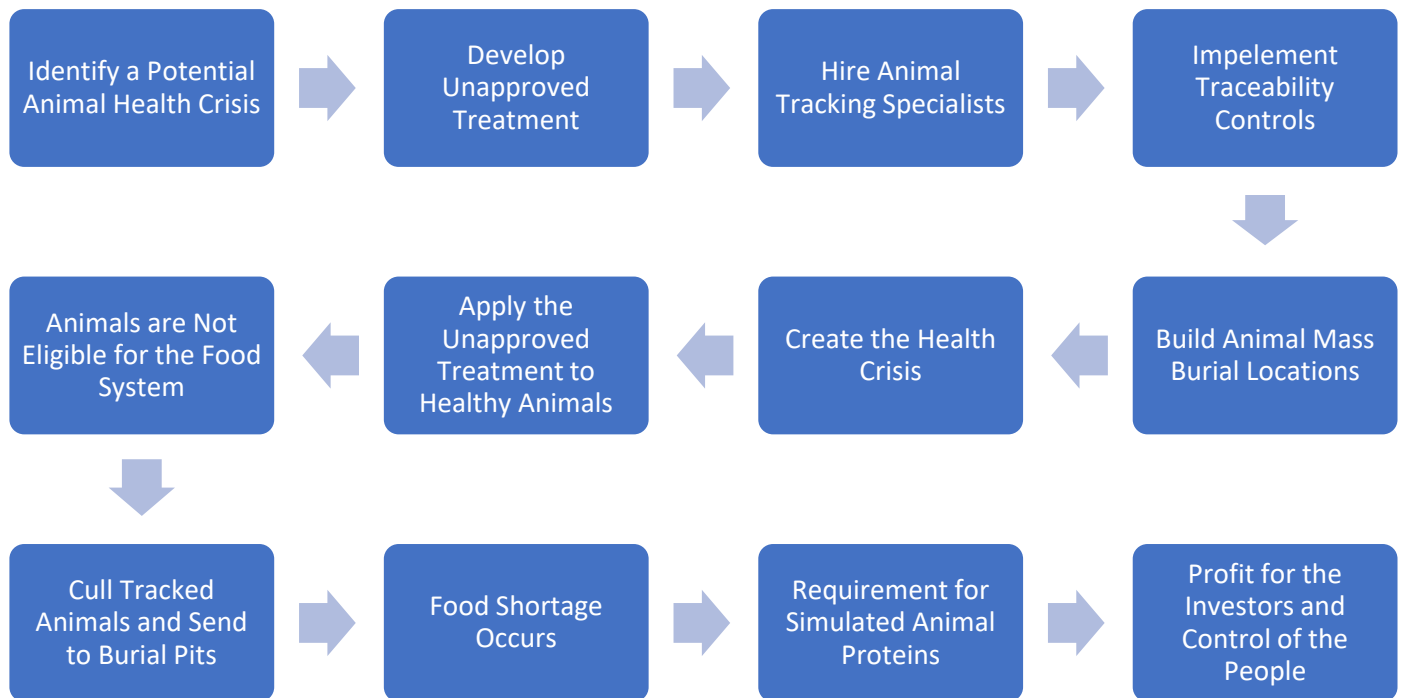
Identify a Potential Animal Health Crisis

Develop Unapproved Treatment

Hire Animal Tracking Specialists

Impelement Traceability Controls

Build Animal Mass Burial Locations

Create the Health Crisis

Apply the Unapproved Treatment to Healthy Animals

Animals are Not Eligible for the Food System

Cull Tracked Animals and Send to Burial Pits

Food Shortage Occurs

Requirement for Simulated Animal Proteins

Profit for the Investors and Control of the People